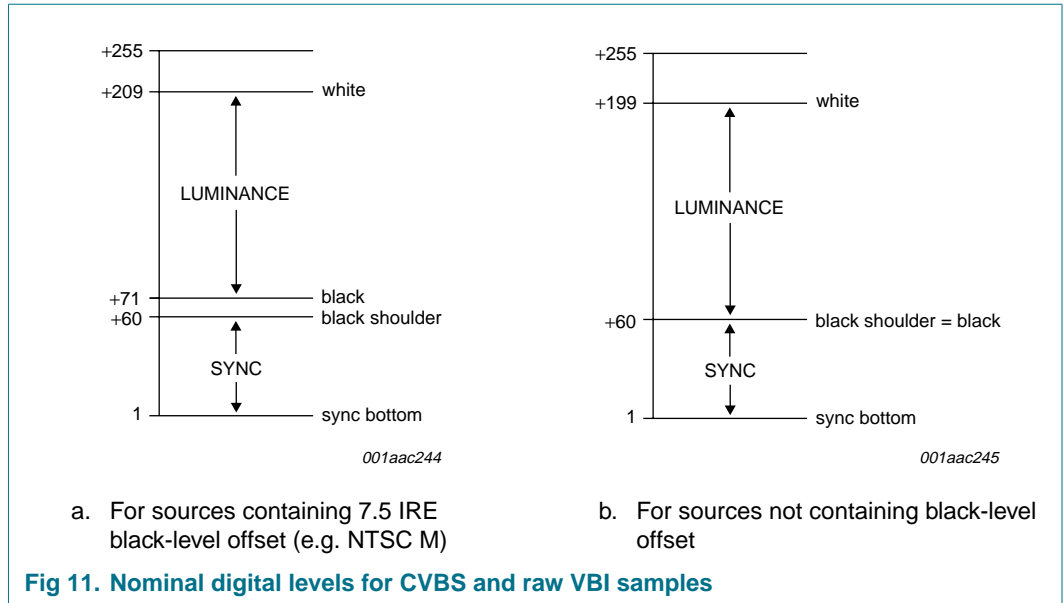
+255
+209 white
LUMINANCE
+71 black
+60 black shoulder
SYNC
1 sync bottom
001aac244

a. For sources containing 7.5 IRE black-level offset (e.g. NTSC M)

+255
+199 white
LUMINANCE
+60 black shoulder = black
SYNC
1 sync bottom
001aac245

b. For sources not containing black-level offset

Fig 11. Nominal digital levels for CVBS and raw VBI samples